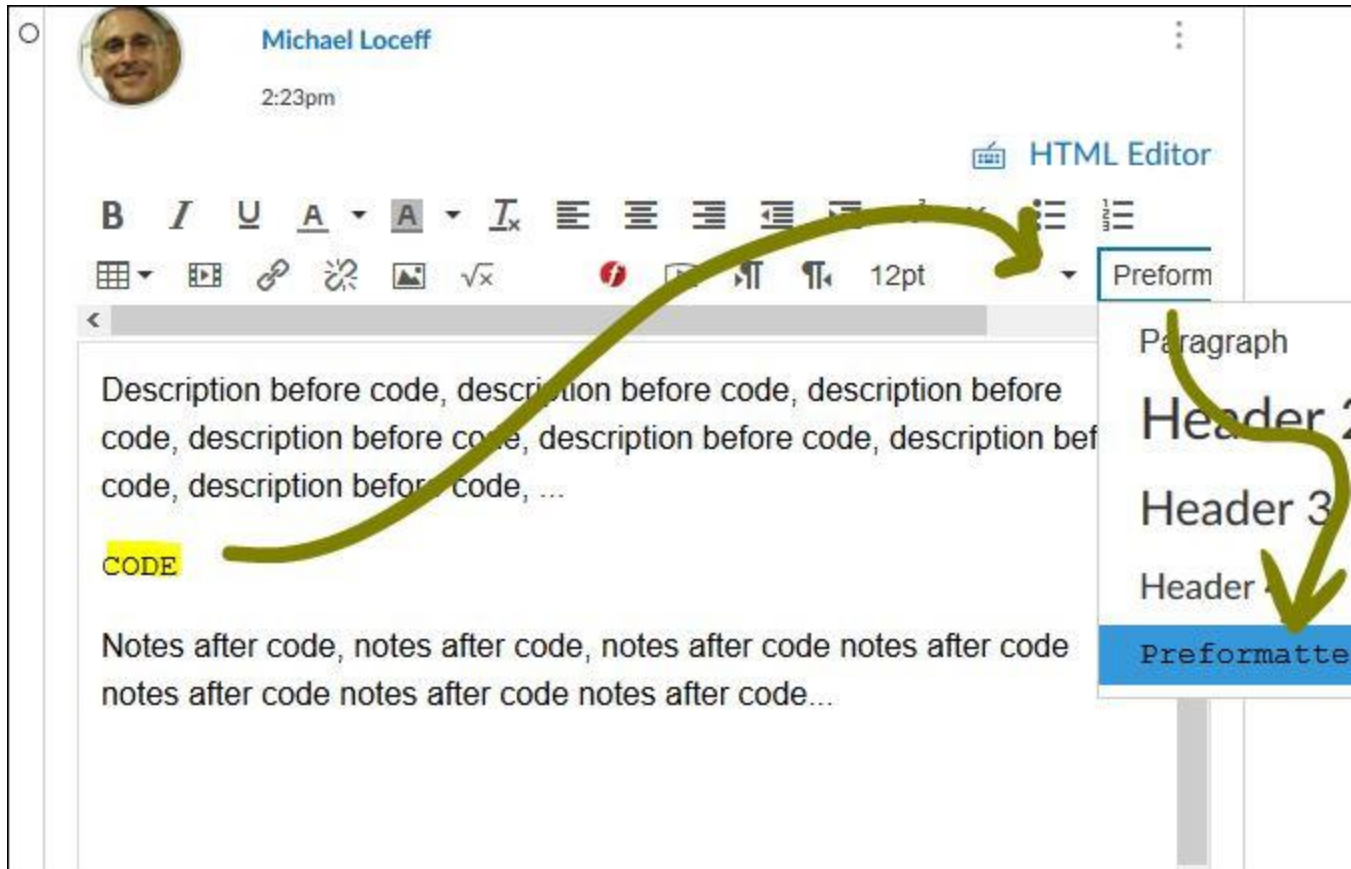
Michael Loceff

2:23pm

HTML Editor

B I U A A $T_x$ $\sqrt{x}$ ¶ 12pt Preform

<

Description before code, desc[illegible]tion before code, description before code, description before co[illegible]e, description before code, description bef code, description befor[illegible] code, ...

CODE

Notes after code, notes after code, notes after code notes after code notes after code notes after code notes after code...

Pa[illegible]ragraph

Hea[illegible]der 2

Header 3

Header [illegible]

Preformatte